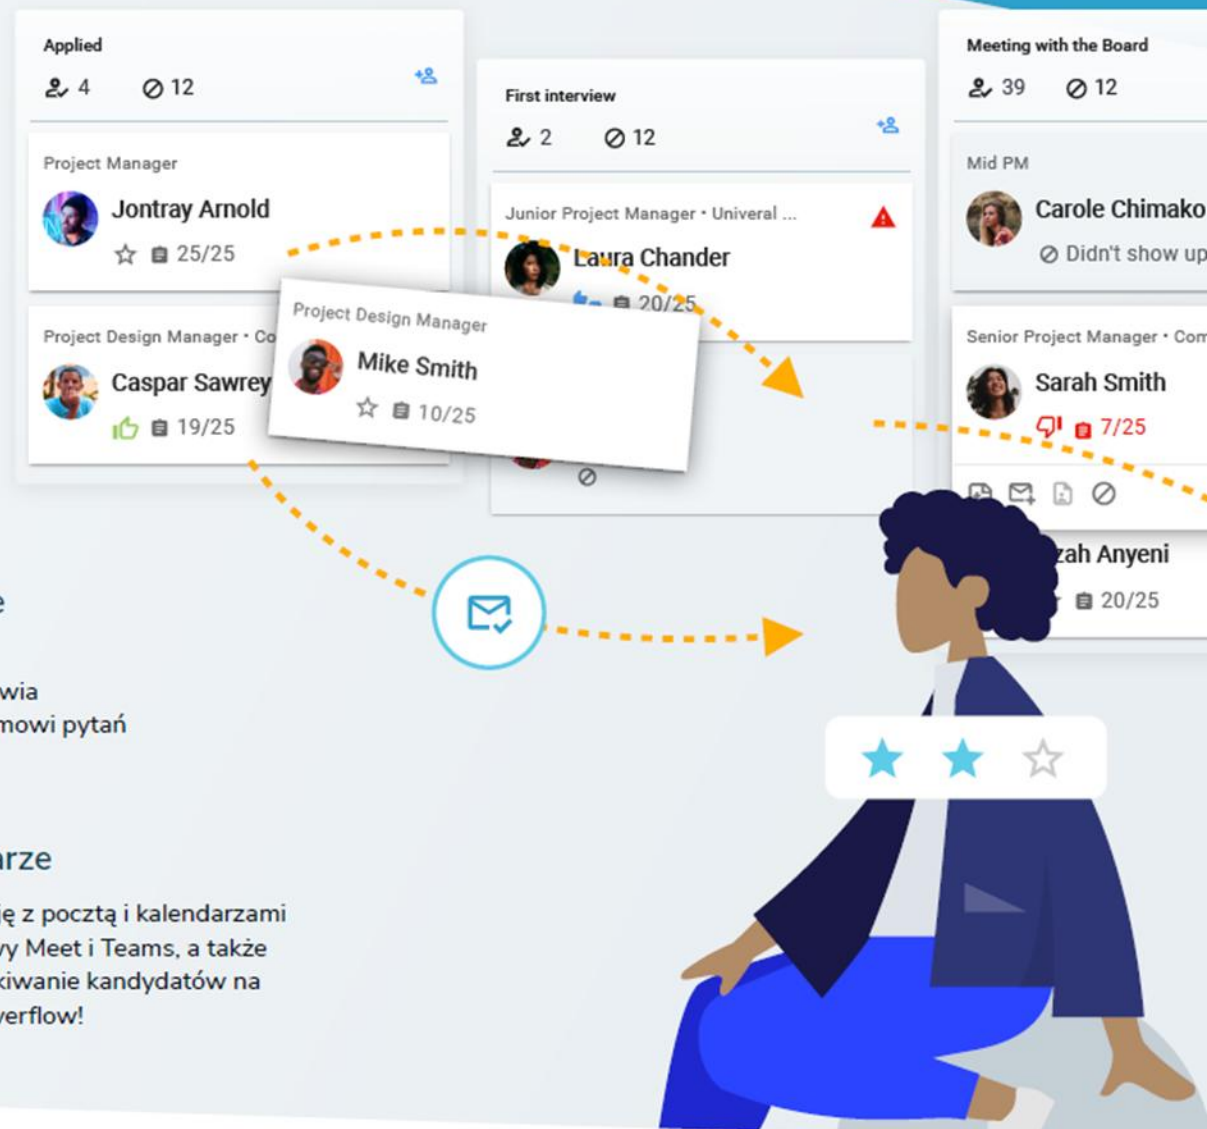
Applied
4 12

Project Manager
Jontray Arnold
25/25

Project Design Manager • Co
Caspar Sawrey
19/25

First interview
2 12

Junior Project Manager • Univeral ...
Laura Chander
20/25

Project Design Manager
Mike Smith
10/25

Meeting with the Board
39 12

Mid PM
Carole Chimako
Didn't show up

Senior Project Manager • Com
Sarah Smith
7/25

zah Anyeni
20/25

e

wia
mowi pytań

rze

ię z pocztą i kalendarzami
y Meet i Teams, a także
kiwanie kandydatów na
verflow!